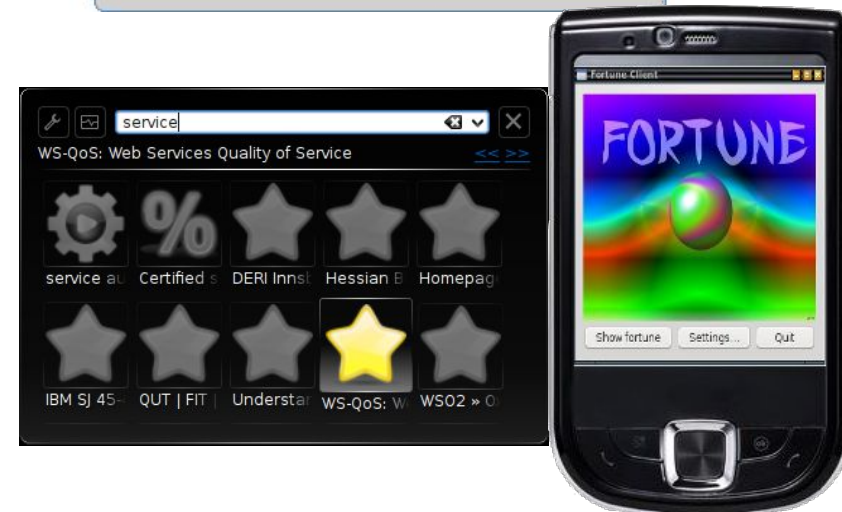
service

WS-QoS: Web Services Quality of Service

<< >>

service au

Certified s

DERI Innsb

Hessian B

Homepag

IBM SJ 45-

QUT | FIT |

Understar

WS-QoS: W

WSO2 » O

Fortune Client

FORTUNE

Show fortune

Settings...

Quit